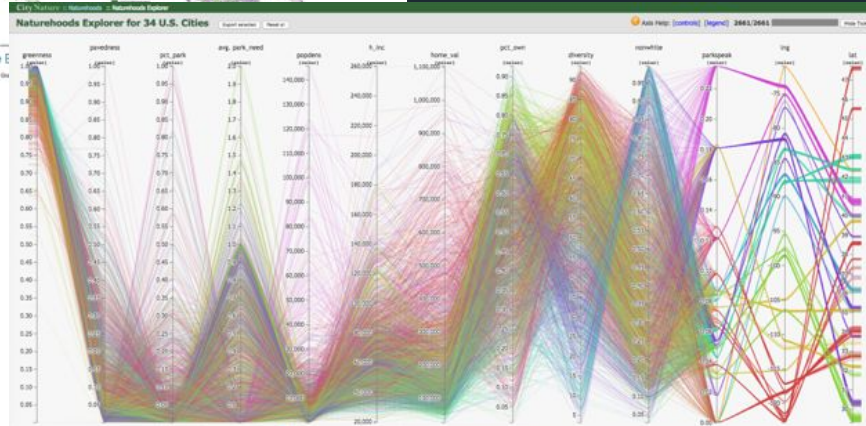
City Nature > Naturehoods > Naturehoods Explorer

Naturehoods Explorer for 34 U.S. Cities

Export selected | Reset all

Axis Help: [controls] [legend] 2661/2661 | Hide Ticks

greenness | pavedness | pct_park | avg_park_need | popdens | h_inc | home_val | pct_own | diversity | nonwhite | parkspeak | lng | lat

1.00 0.95 0.90 0.85 0.80 0.75 0.70 0.65 0.60 0.55 0.50 0.45 0.40 0.35 0.30 0.25 0.20 0.15 0.10 0.05

1.00 0.95 0.90 0.85 0.80 0.75 0.70 0.65 0.60 0.55 0.50 0.45 0.40 0.35 0.30 0.25 0.20 0.15 0.10 0.05

1.00 0.95 0.90 0.85 0.80 0.75 0.70

1.8 1.7 1.6 1.5 1.4 1.3 1.2 1.1 1.0

140,000 130,000 120,000 110,000 100,000 90,000 80,000 70,000 60,000

260,000 240,000 220,000 200,000 180,000 160,000 140,000

1,100,000 1,000,000 900,000 800,000

0.90 0.85 0.05

90 5

0.95 0.90 0.05

-75 -80 -90 -105

20,000